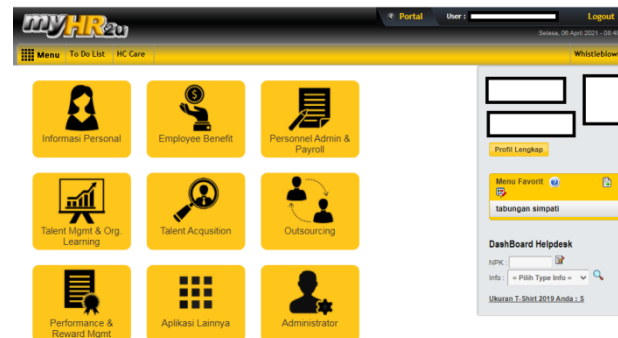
myHR2u

Portal User : Logout

Selasa, 06 April 2021 - 08:4

Menu To Do List HC Care Whistleblow

Informasi Personal

Employee Benefit

Personnel Admin & Payroll

Talent Mgmt & Org. Learning

Talent Acqusition

Outsourcing

Performance & Reward Mgmt

Aplikasi Lainnya

Administrator

Profil Lengkap

Menu Favorit

tabungan simpati

DashBoard Helpdesk

NPK :

Info : « Pilih Type Info »

Ukuran T-Shirt 2019 Anda : S